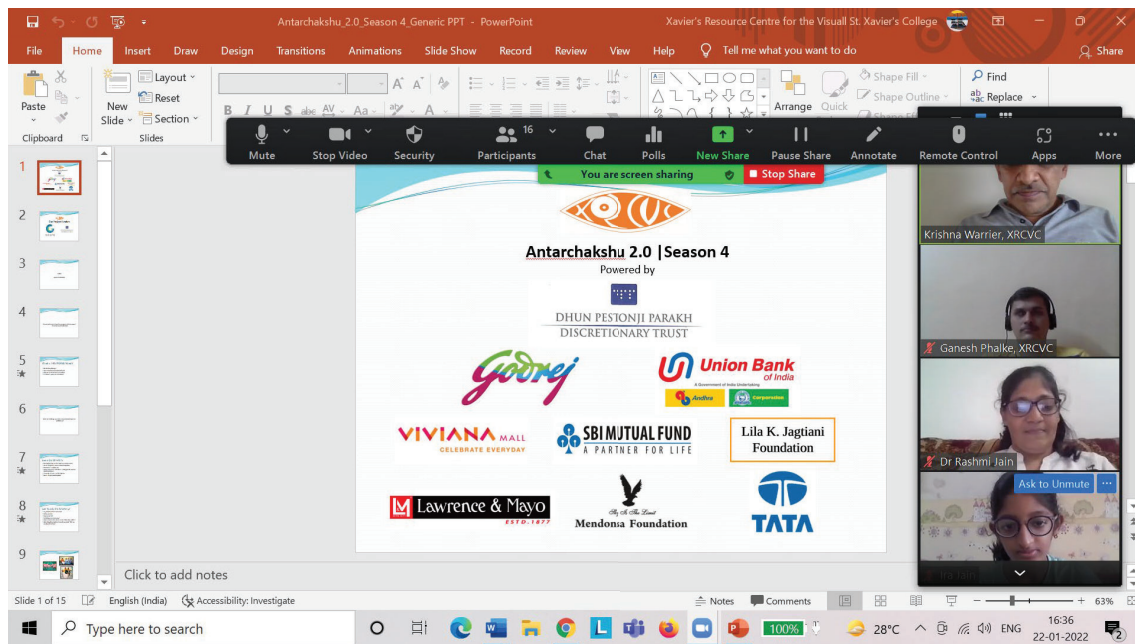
Antarchakshu_2.0_Season 4_Generic PPT - PowerPoint
Xavier's Resource Centre for the Visuall St. Xavier's College
Share

File Home Insert Draw Design Transitions Animations Slide Show Record Review View Help Tell me what you want to do

Paste Clipboard New Slide Layout Reset Section Slides
Arrange Quick Shape Fill Shape Outline Find Replace

Mute Stop Video Security Participants 16 Chat Polls New Share Pause Share Annotate Remote Control Apps More

You are screen sharing Stop Share

Antarchakshu 2.0 |Season 4
Powered by
DHUN PESTONJI PARAKH DISCRETIONARY TRUST
Godrej
Union Bank of India
A Government of India Undertaking
Andhra Corporation
VIVIANA MALL CELEBRATE EVERYDAY
SBI MUTUAL FUND A PARTNER FOR LIFE
Lila K. Jagtiani Foundation
Lawrence & Mayo ESTD. 1877
Mendonsa Foundation
TATA

Krishna Warrier, XRCVC
Ganesh Phalke, XRCVC
Dr Rashmi Jain
Ask to Unmute
Ira Jain

1 2 3 4 5 6 7 8 9

Click to add notes

Slide 1 of 15 English (India) Accessibility: Investigate Notes Comments 63%

Type here to search 100% 28°C ENG 16:36 22-01-2022 2